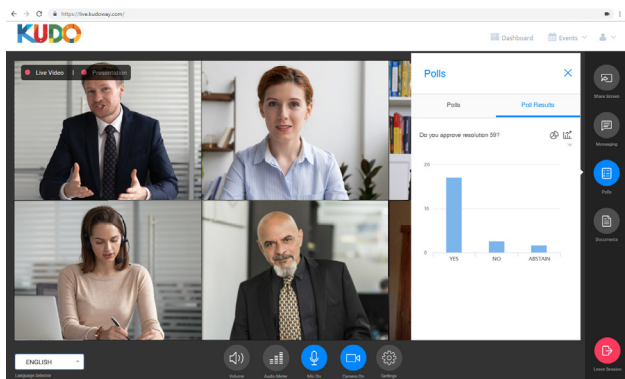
https://live.kudoway.com/

KUDO

Dashboard Events

Live Video | Presentation

Polls

Polls Poll Results

Do you approve resolution 59?

20

10

0

YES NO ABSTAIN

Share Screen

Messaging

Polls

Documents

Leave Session

ENGLISH

Language Selector

Volume Audio Meter Mic On Camera On Settings